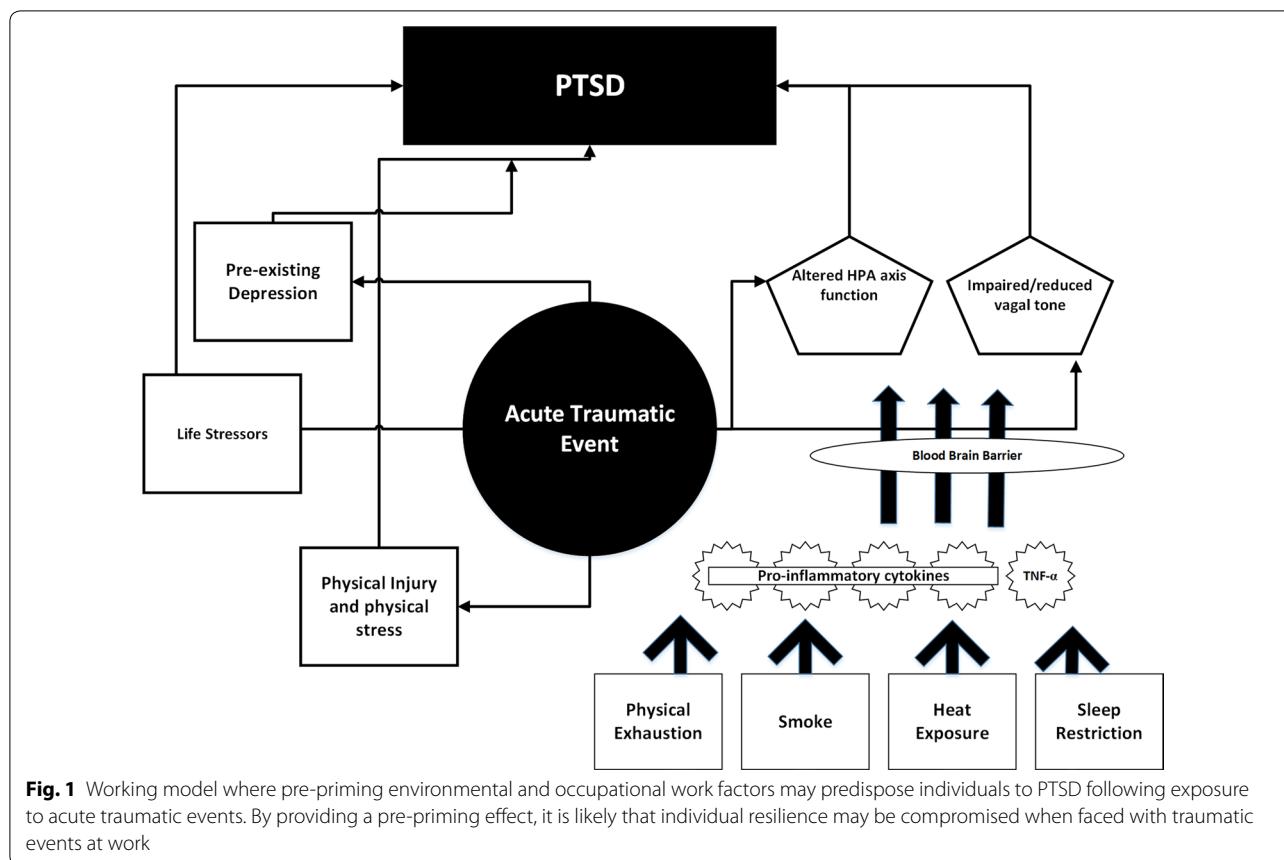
PTSD

Pre-existing Depression

Altered HPA axis function

Impaired/reduced vagal tone

Life Stressors

Acute Traumatic Event

Blood Brain Barrier

Physical Injury and physical stress

Pro-inflammatory cytokines

TNF-α

Physical Exhaustion

Smoke

Heat Exposure

Sleep Restriction

**Fig. 1** Working model where pre-priming environmental and occupational work factors may predispose individuals to PTSD following exposure to acute traumatic events. By providing a pre-priming effect, it is likely that individual resilience may be compromised when faced with traumatic events at work